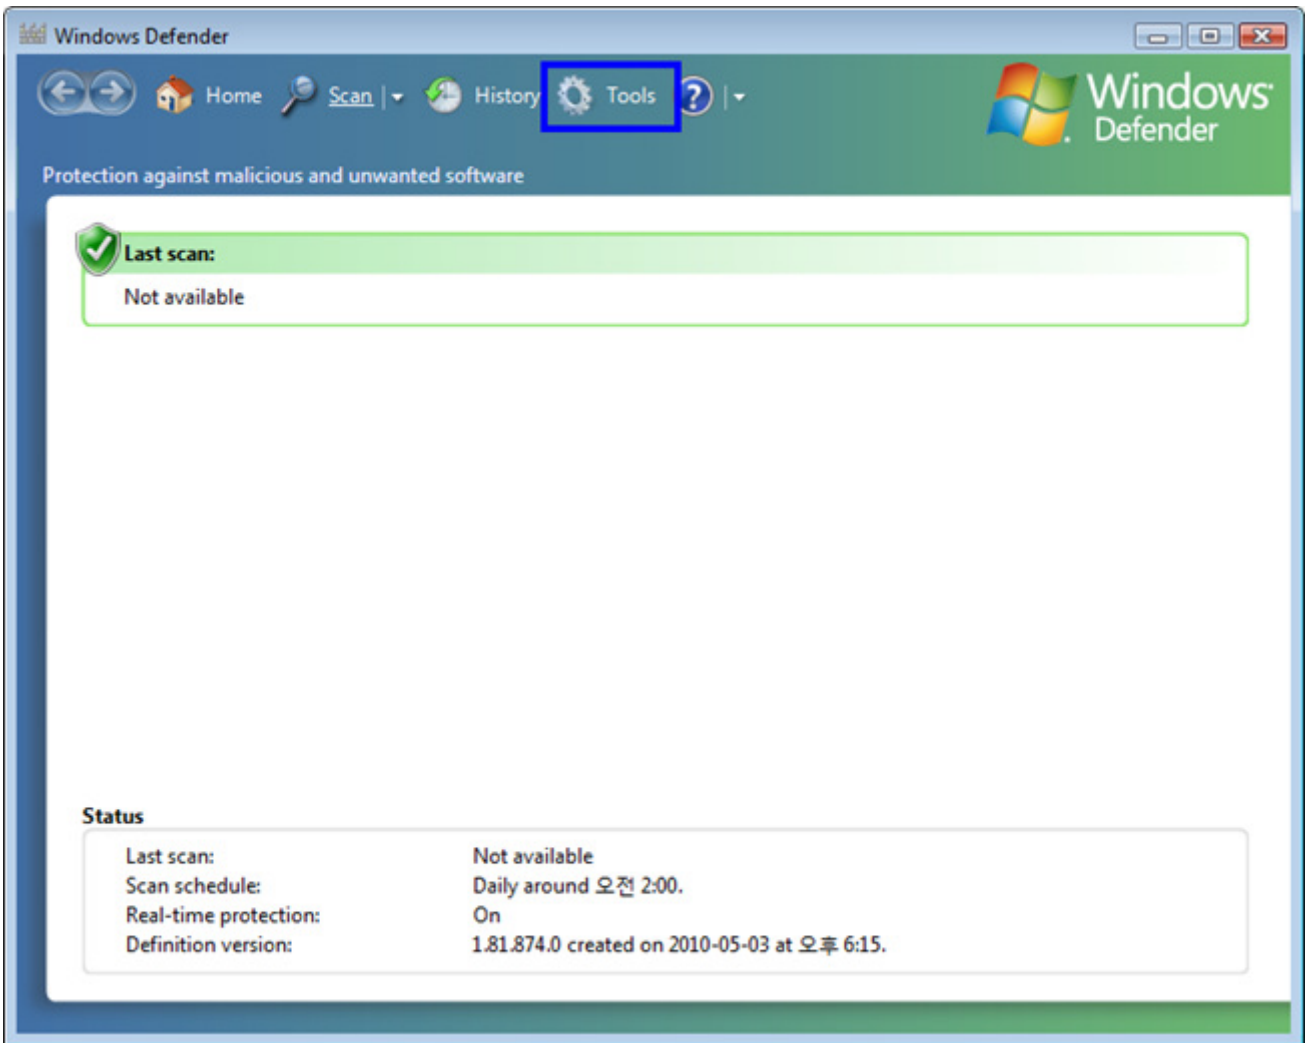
Windows Defender

Home Scan History Tools ?

Windows Defender

Protection against malicious and unwanted software

Last scan:
Not available

Status

| | |
|---|---|
| Last scan: | Not available |
| Scan schedule: | Daily around 오전 2:00. |
| Real-time protection: | On |
| Definition version: | 1.81.874.0 created on 2010-05-03 at 오후 6:15. |